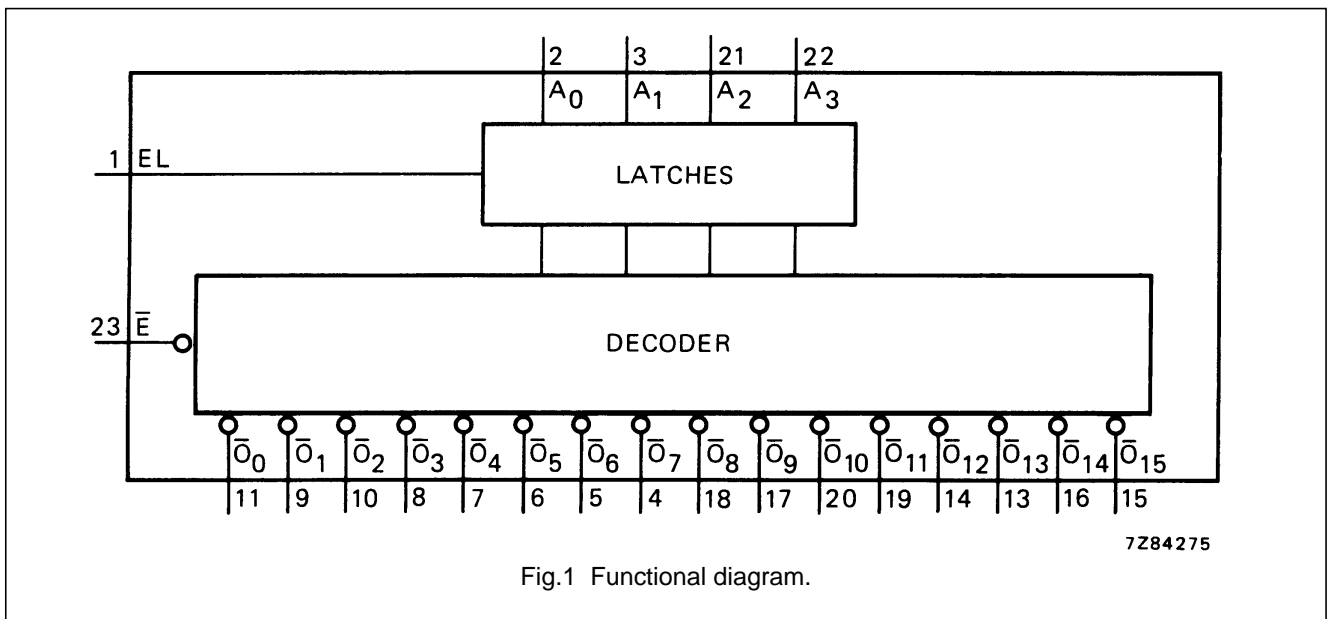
2 $A_0$ 3 $A_1$ 21 $A_2$ 22 $A_3$

1 EL

LATCHES

23 $\overline{E}$

DECODER

$\overline{O}_0$ $\overline{O}_1$ $\overline{O}_2$ $\overline{O}_3$ $\overline{O}_4$ $\overline{O}_5$ $\overline{O}_6$ $\overline{O}_7$ $\overline{O}_8$ $\overline{O}_9$ $\overline{O}_{10}$ $\overline{O}_{11}$ $\overline{O}_{12}$ $\overline{O}_{13}$ $\overline{O}_{14}$ $\overline{O}_{15}$

11 9 10 8 7 6 5 4 18 17 20 19 14 13 16 15

7Z84275

Fig.1 Functional diagram.